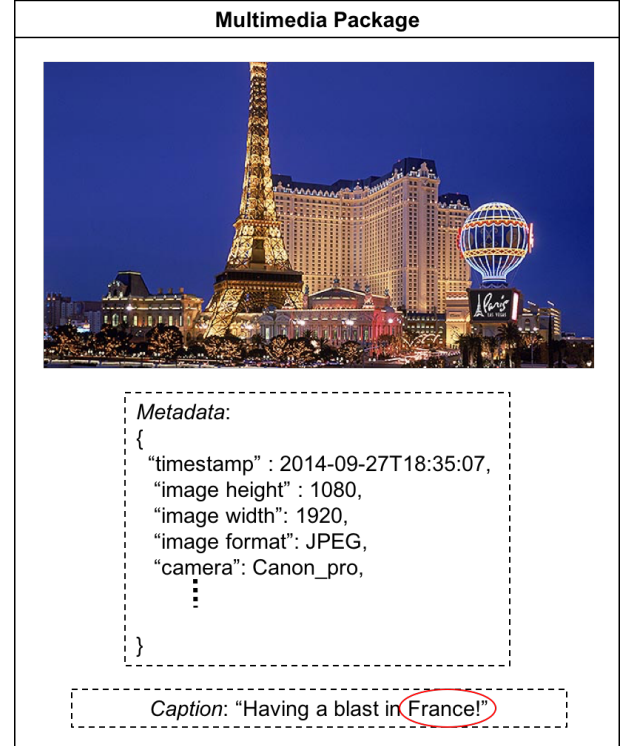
Multimedia Package

Paris LAS VEGAS

Metadata:
{
"timestamp" : 2014-09-27T18:35:07,
"image height" : 1080,
"image width": 1920,
"image format": JPEG,
"camera": Canon_pro,
⋮
}

Caption: "Having a blast in France!"